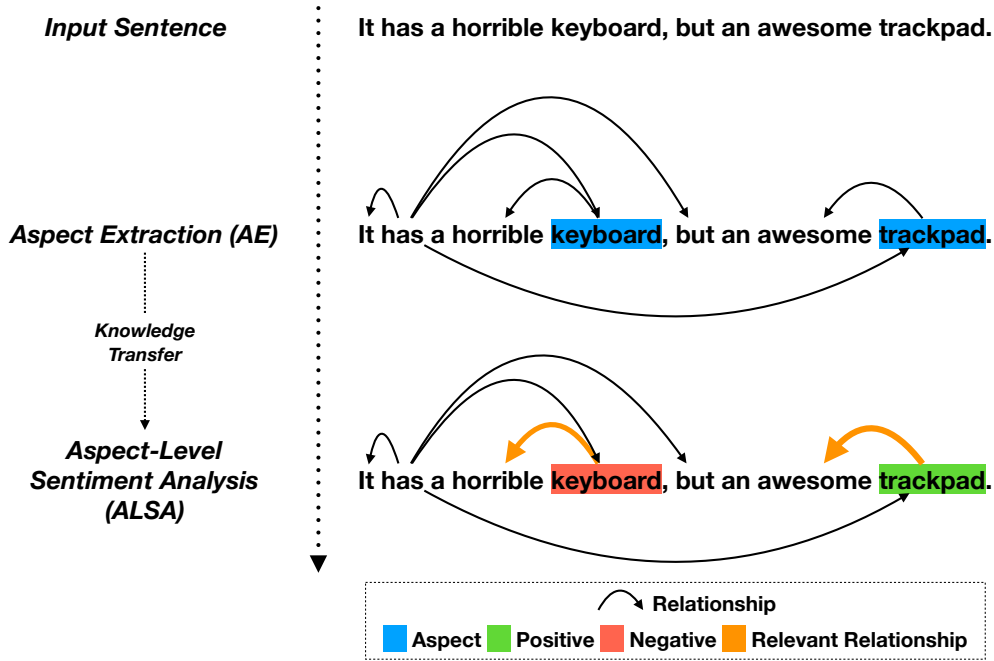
Input Sentence

It has a horrible keyboard, but an awesome trackpad.

Aspect Extraction (AE)

It has a horrible keyboard, but an awesome trackpad.

Knowledge Transfer

Aspect-Level Sentiment Analysis (ALSA)

It has a horrible keyboard, but an awesome trackpad.

Relationship

Aspect Positive Negative Relevant Relationship